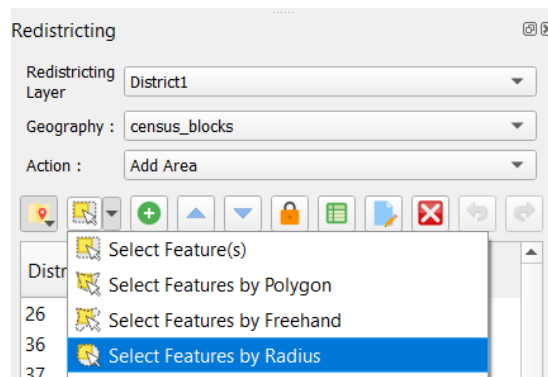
Redistricting

Redistricting Layer
District1

Geography :
census_blocks

Action :
Add Area

Distr
26
36
37

Select Feature(s)
Select Features by Polygon
Select Features by Freehand
Select Features by Radius